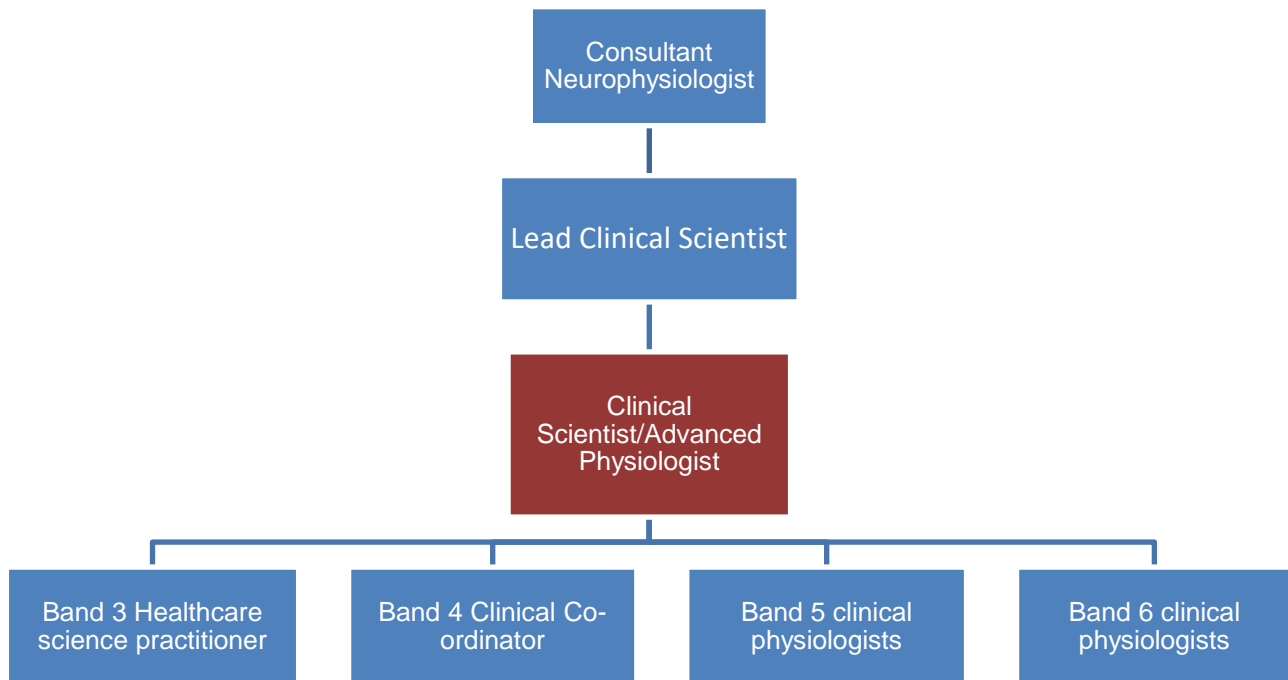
Consultant Neurophysiologist

Lead Clinical Scientist

Clinical Scientist/Advanced Physiologist

Band 3 Healthcare science practitioner

Band 4 Clinical Co-ordinator

Band 5 clinical physiologists

Band 6 clinical physiologists